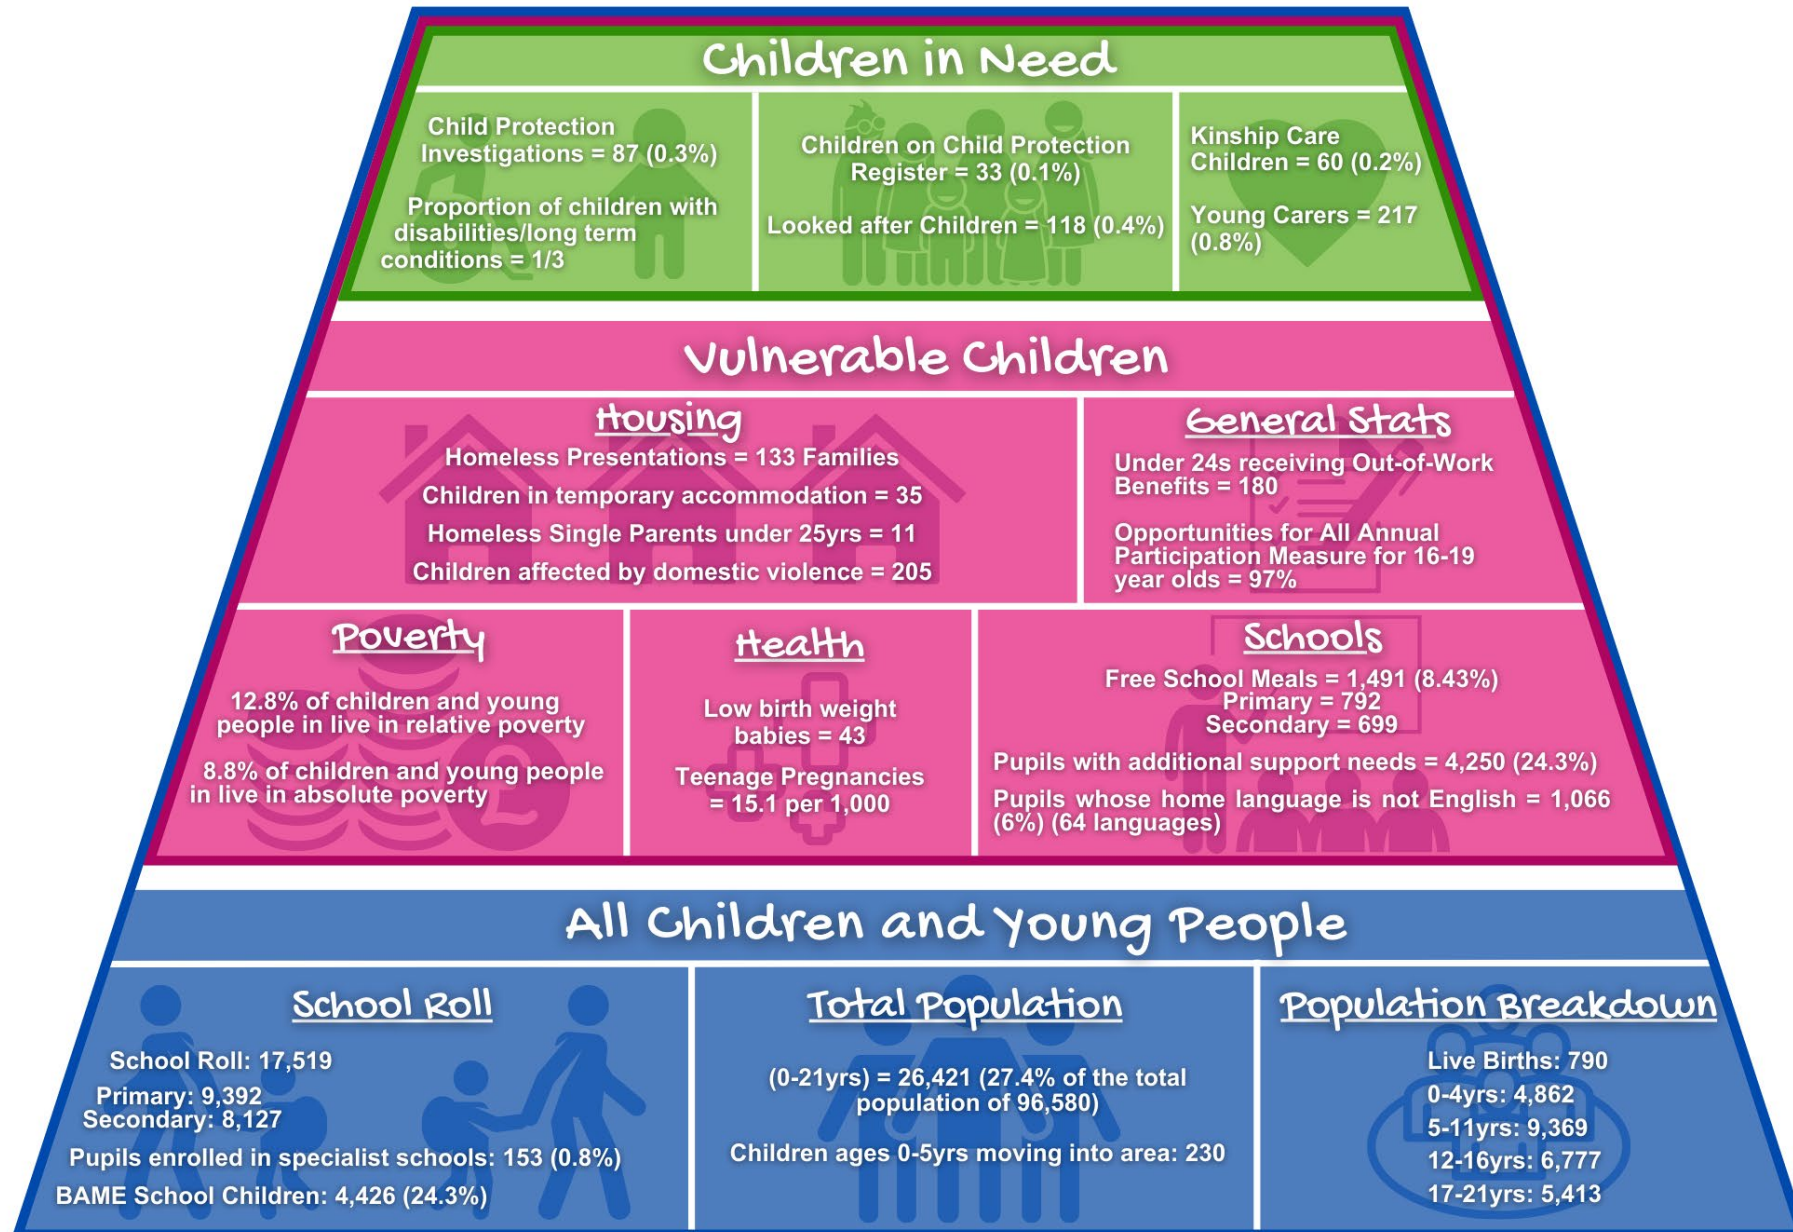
Children in Need

Child Protection Investigations = 87 (0.3%)

Proportion of children with disabilities/long term conditions = 1/3

Children on Child Protection Register = 33 (0.1%)

Looked after Children = 118 (0.4%)

Kinship Care Children = 60 (0.2%)

Young Carers = 217 (0.8%)

Vulnerable Children

Housing

Homeless Presentations = 133 Families

Children in temporary accommodation = 35

Homeless Single Parents under 25yrs = 11

Children affected by domestic violence = 205

General Stats

Under 24s receiving Out-of-Work Benefits = 180

Opportunities for All Annual Participation Measure for 16-19 year olds = 97%

Poverty

12.8% of children and young people in live in relative poverty

8.8% of children and young people in live in absolute poverty

Health

Low birth weight babies = 43

Teenage Pregnancies = 15.1 per 1,000

Schools

Free School Meals = 1,491 (8.43%)
Primary = 792
Secondary = 699

Pupils with additional support needs = 4,250 (24.3%)

Pupils whose home language is not English = 1,066 (6%) (64 languages)

All Children and Young People

School Roll

School Roll: 17,519

Primary: 9,392
Secondary: 8,127

Pupils enrolled in specialist schools: 153 (0.8%)

BAME School Children: 4,426 (24.3%)

Total Population

(0-21yrs) = 26,421 (27.4% of the total population of 96,580)

Children ages 0-5yrs moving into area: 230

Population Breakdown

Live Births: 790
0-4yrs: 4,862
5-11yrs: 9,369
12-16yrs: 6,777
17-21yrs: 5,413